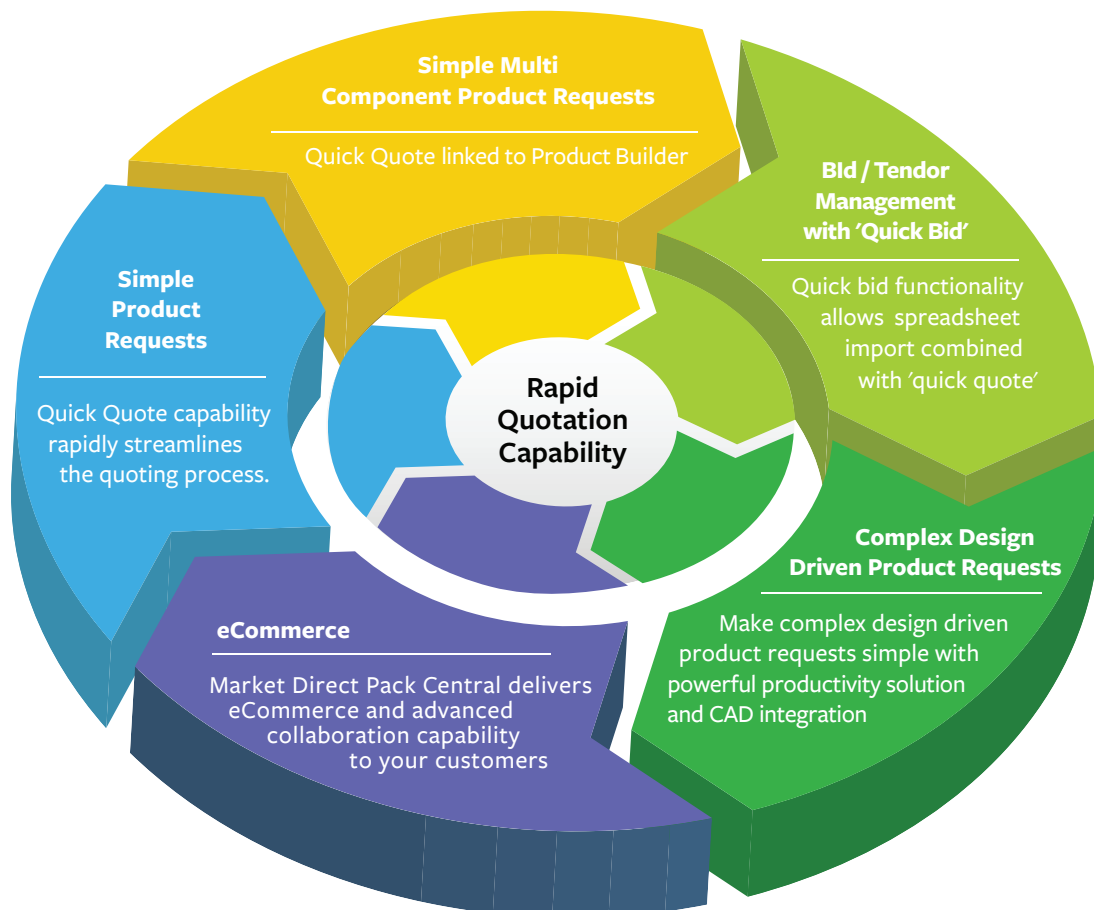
Simple Multi Component Product Requests

Quick Quote linked to Product Builder

BId / Tendor Management with 'Quick Bid'

Quick bid functionality allows spreadsheet import combined with 'quick quote'

Simple Product Requests

Quick Quote capability rapidly streamlines the quoting process.

Rapid Quotation Capability

Complex Design Driven Product Requests

Make complex design driven product requests simple with powerful productivity solution and CAD integration

eCommerce

Market Direct Pack Central delivers eCommerce and advanced collaboration capability to your customers